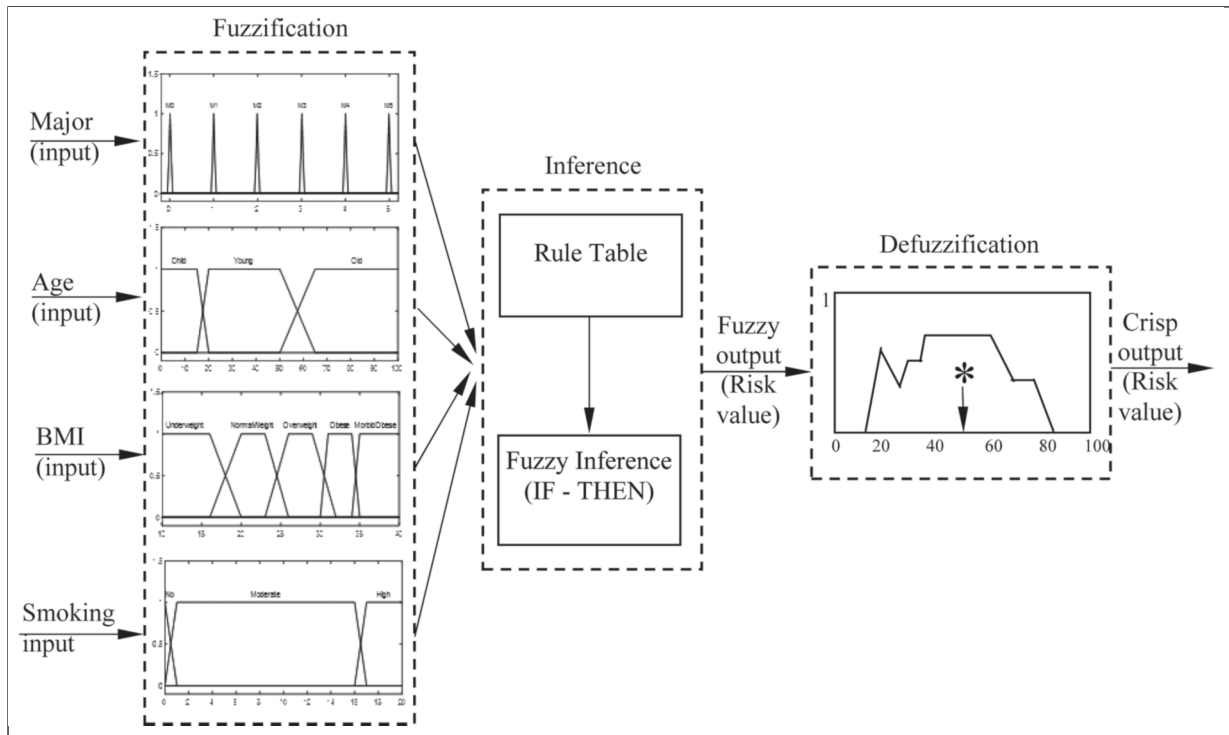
Fuzzification

Major (input)

1.5
M0 M1 M2 M3 M4 M5
1
0.5
0
0 1 2 3 4 5

Age (input)

1.5
Child Young Old
1
0.5
0
0 10 20 30 40 50 60 70 80 90 100

BMI (input)

1.5
Underweight NormalWeight Overweight Obese MorbidObese
1
0.5
0
10 15 20 25 30 35 40

Smoking input

1.5
No Moderate High
1
0.5
0
0 2 4 6 8 10 12 14 16 18 20

Inference

Rule Table

Fuzzy Inference (IF - THEN)

Fuzzy output (Risk value)

Defuzzification

1
*
0 20 40 60 80 100

Crisp output (Risk value)